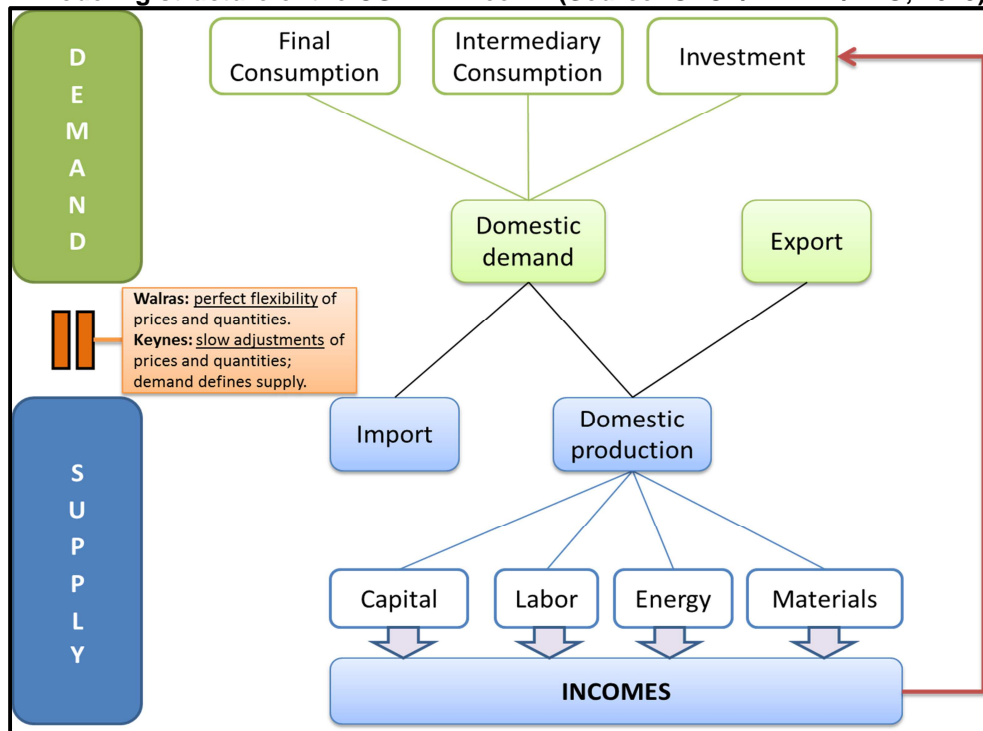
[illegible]

DEMAND

Final Consumption

Intermediary Consumption

Investment

Domestic demand

Export

Walras: perfect flexibility of prices and quantities.
Keynes: slow adjustments of prices and quantities; demand defines supply.

Import

Domestic production

SUPPLY

Capital

Labor

Energy

Materials

INCOMES